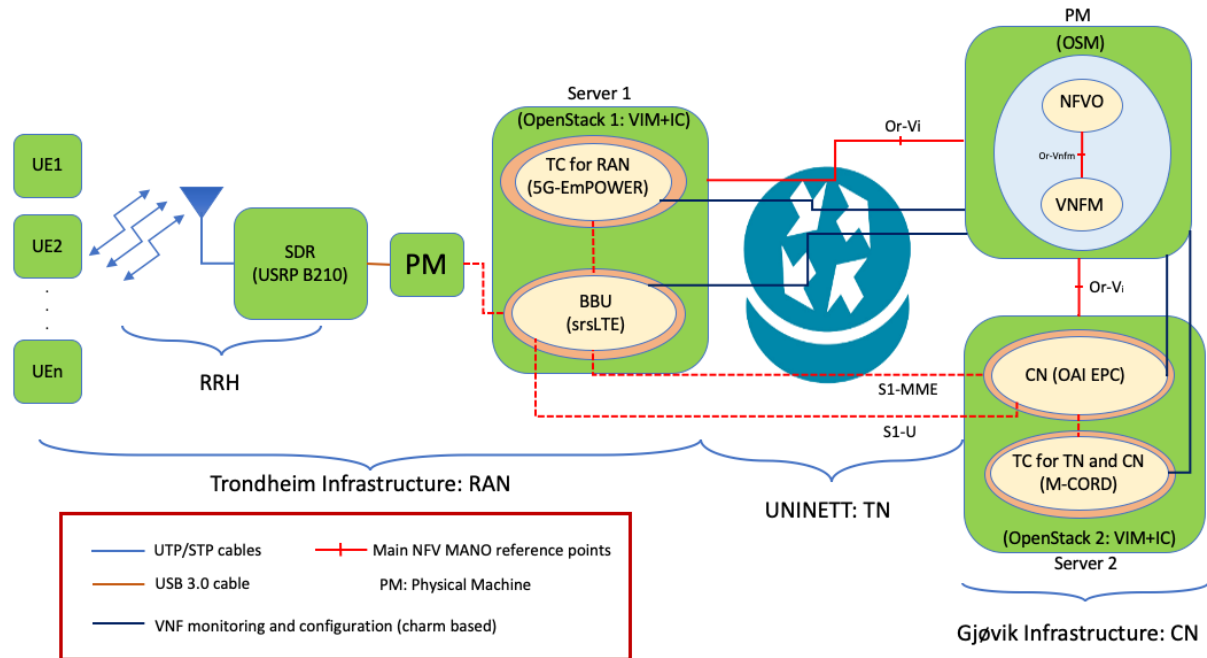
UE1

UE2

.
.
.

UEn

SDR
(USRP B210)

RRH

PM

Server 1

(OpenStack 1: VIM+IC)

TC for RAN
(5G-EmPOWER)

BBU
(srsLTE)

Or-Vi

PM

(OSM)

NFVO

Or-Vnfm

VNFM

Or-Vi

CN (OAI EPC)

S1-MME

S1-U

TC for TN and CN
(M-CORD)

(OpenStack 2: VIM+IC)

Server 2

Trondheim Infrastructure: RAN

UNINETT: TN

Gjøvik Infrastructure: CN

UTP/STP cables

Main NFV MANO reference points

USB 3.0 cable

PM: Physical Machine

VNF monitoring and configuration (charm based)